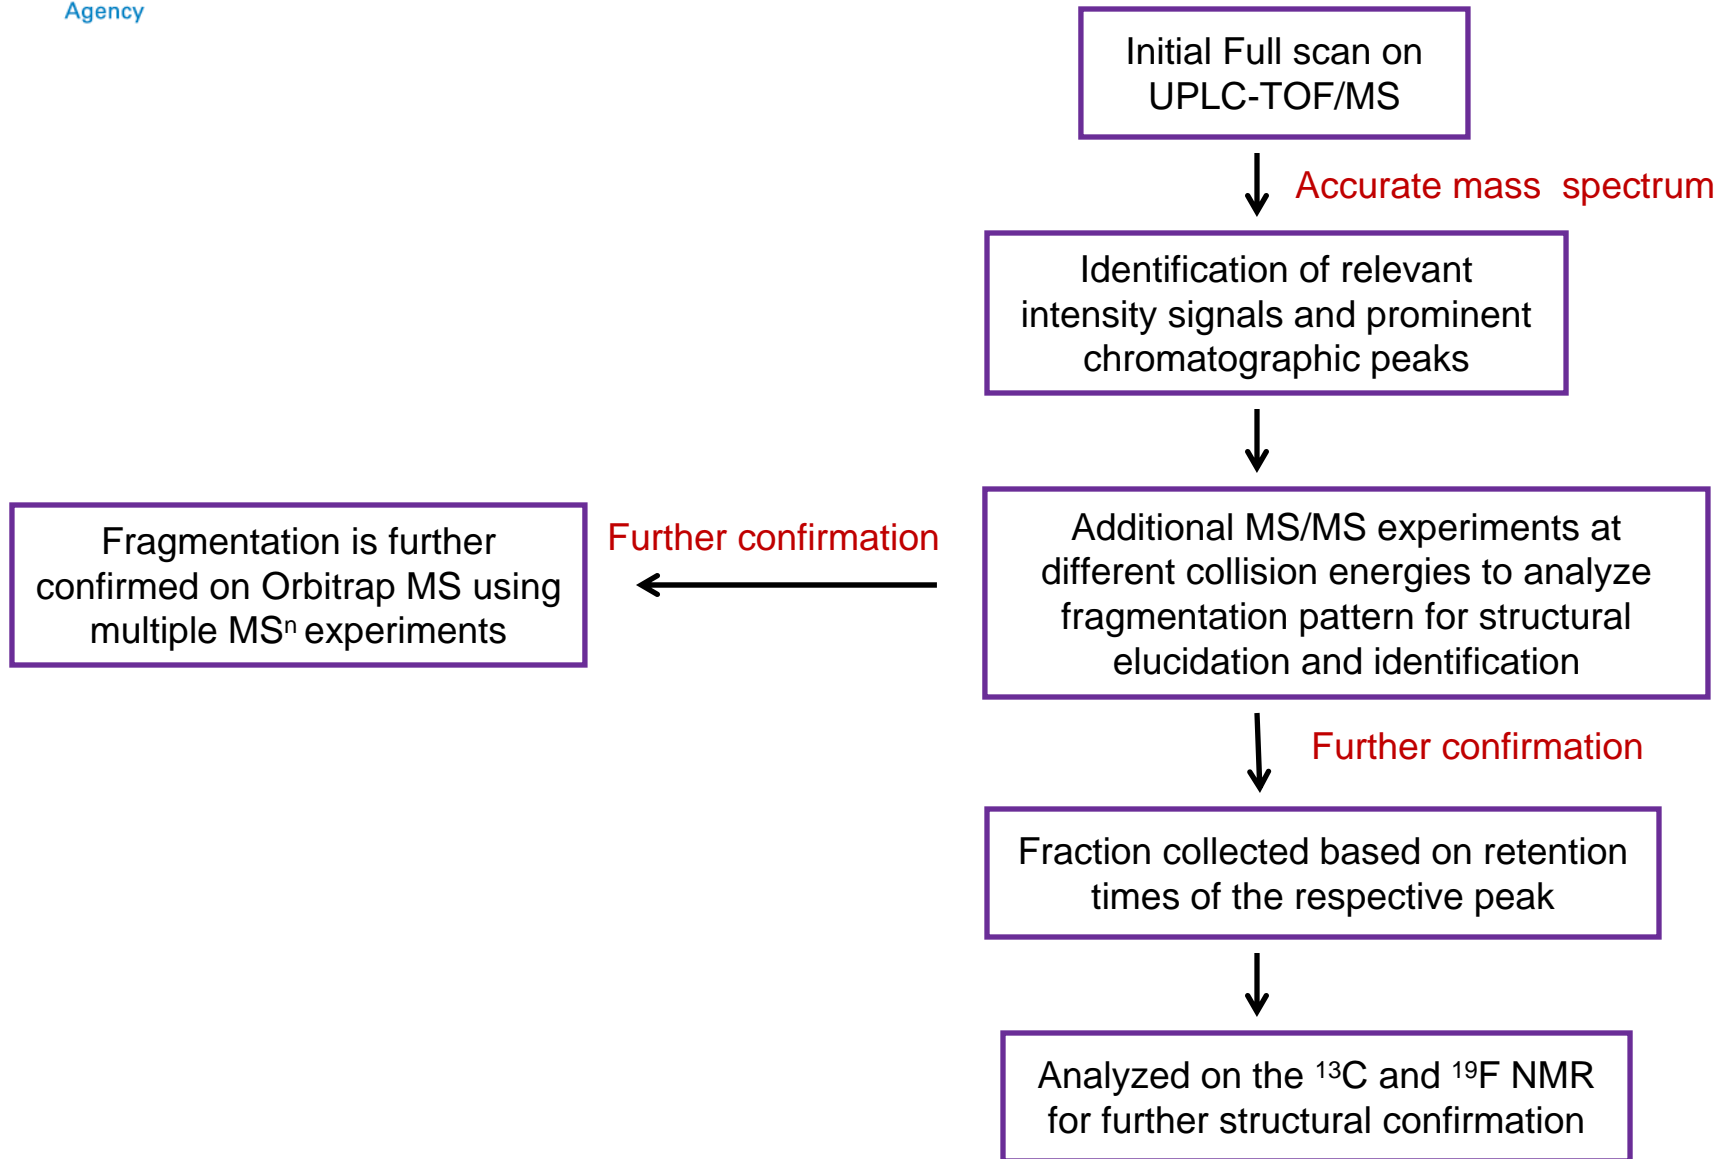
Agency

Initial Full scan on UPLC-TOF/MS

Accurate mass spectrum

Identification of relevant intensity signals and prominent chromatographic peaks

Additional MS/MS experiments at different collision energies to analyze fragmentation pattern for structural elucidation and identification

Further confirmation

Fragmentation is further confirmed on Orbitrap MS using multiple MS$^n$ experiments

Further confirmation

Fraction collected based on retention times of the respective peak

Analyzed on the $^{13}$C and $^{19}$F NMR for further structural confirmation